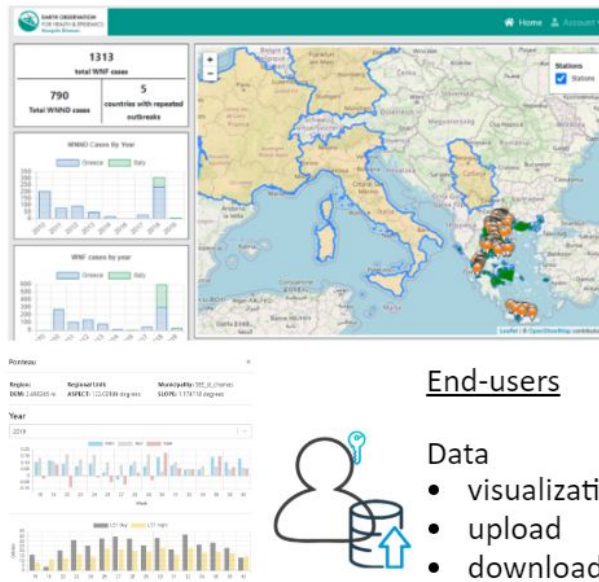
EARTH OBSERVATION FOR HEALTH & EPIDEMICS

Home Account

1313
total WNF cases

790
Total WNND cases

5
countries with repeated outbreaks

WNND Cases By Year

Greece Italy

WNF cases by year

Greece Italy

Stations

Stations

Leaflet | © OpenStreetMap contributors

Ponteau

Region:
DEM: 2.480285 m

Regional Unit:
ASPECT: 122.02886 degrees

Municipality: SEE_d_chanes
SLOPE: 1.374718 degrees

Year

2019

LST day LST night

End-users

Data
• visualizati
• upload
• downloa